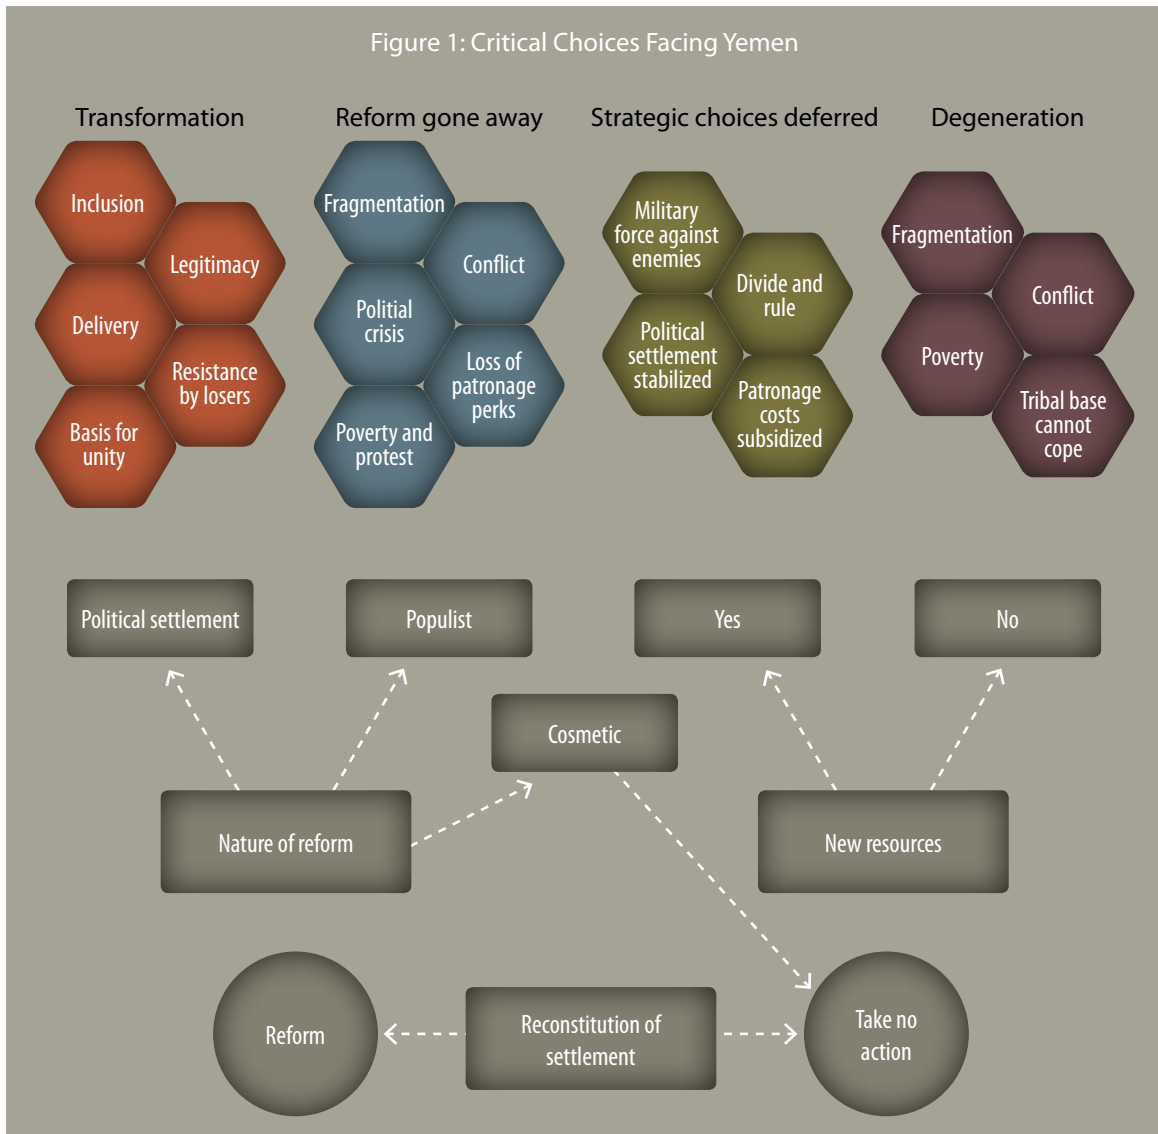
Figure 1: Critical Choices Facing Yemen

Transformation

Inclusion

Legitimacy

Delivery

Resistance by losers

Basis for unity

Reform gone away

Fragmentation

Conflict

Politial crisis

Loss of patronage perks

Poverty and protest

Strategic choices deferred

Military force against enemies

Divide and rule

Political settlement stabilized

Patronage costs subsidized

Degeneration

Fragmentation

Conflict

Poverty

Tribal base cannot cope

Political settlement

Populist

Yes

No

Cosmetic

Nature of reform

New resources

Reform

Reconstitution of settlement

Take no action